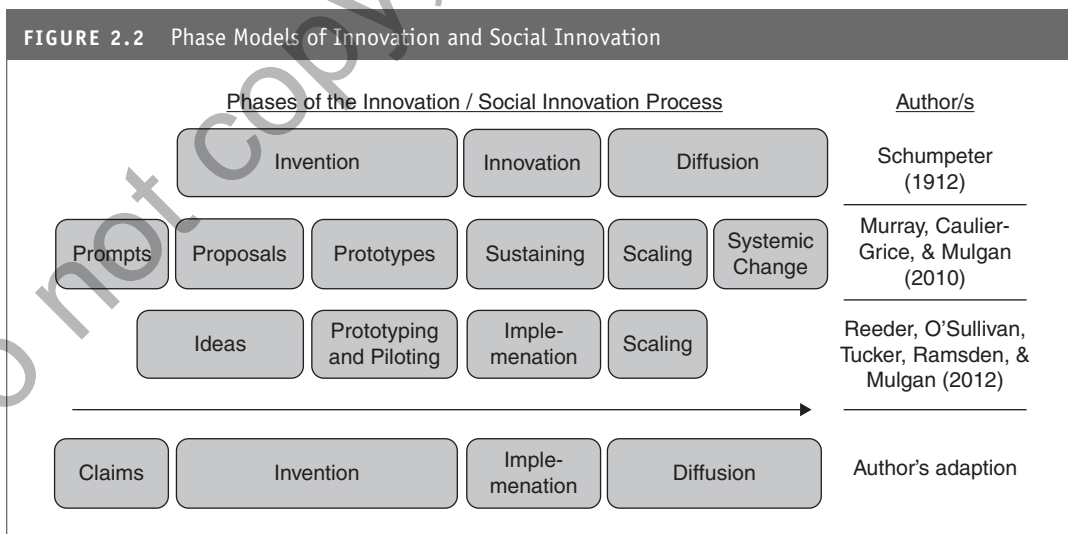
FIGURE 2.2 Phase Models of Innovation and Social Innovation

Phases of the Innovation / Social Innovation Process

Author/s

Invention | Innovation | Diffusion

Schumpeter (1912)

Prompts | Proposals | Prototypes | Sustaining | Scaling | Systemic Change

Murray, Caulier-Grice, & Mulgan (2010)

Ideas | Prototyping and Piloting | Implemenation | Scaling

Reeder, O'Sullivan, Tucker, Ramsden, & Mulgan (2012)

Claims | Invention | Implemenation | Diffusion

Author's adaption

Do not copy